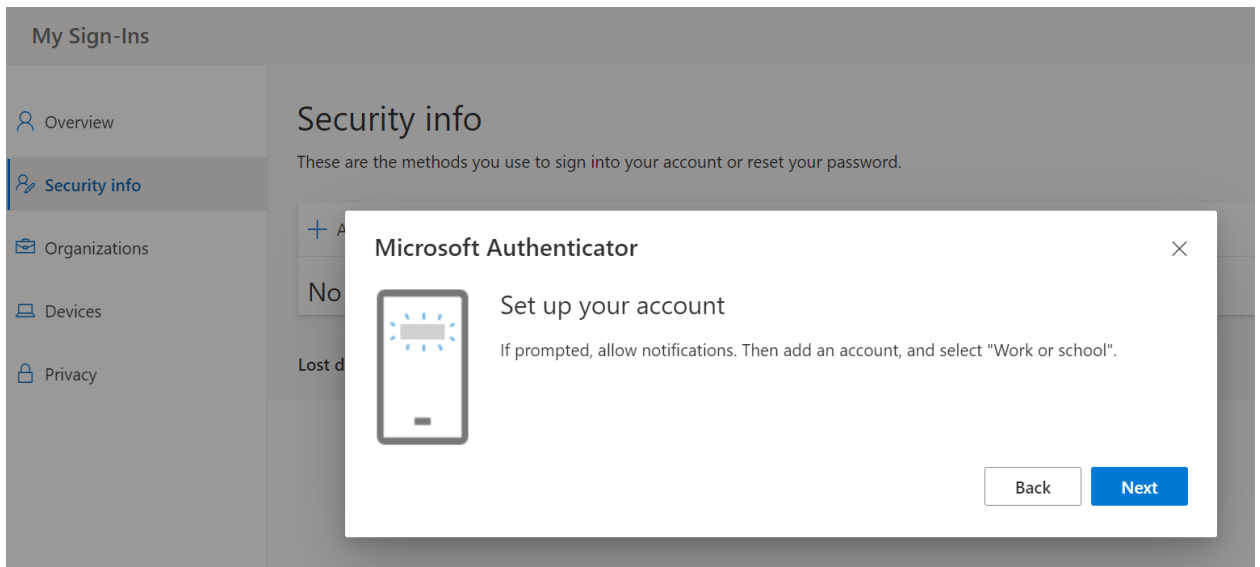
My Sign-Ins

Overview

Security info

Organizations

Devices

Privacy

Security info

These are the methods you use to sign into your account or reset your password.

+ A

No

Lost d

Microsoft Authenticator

×

Set up your account

If prompted, allow notifications. Then add an account, and select "Work or school".

Back

Next